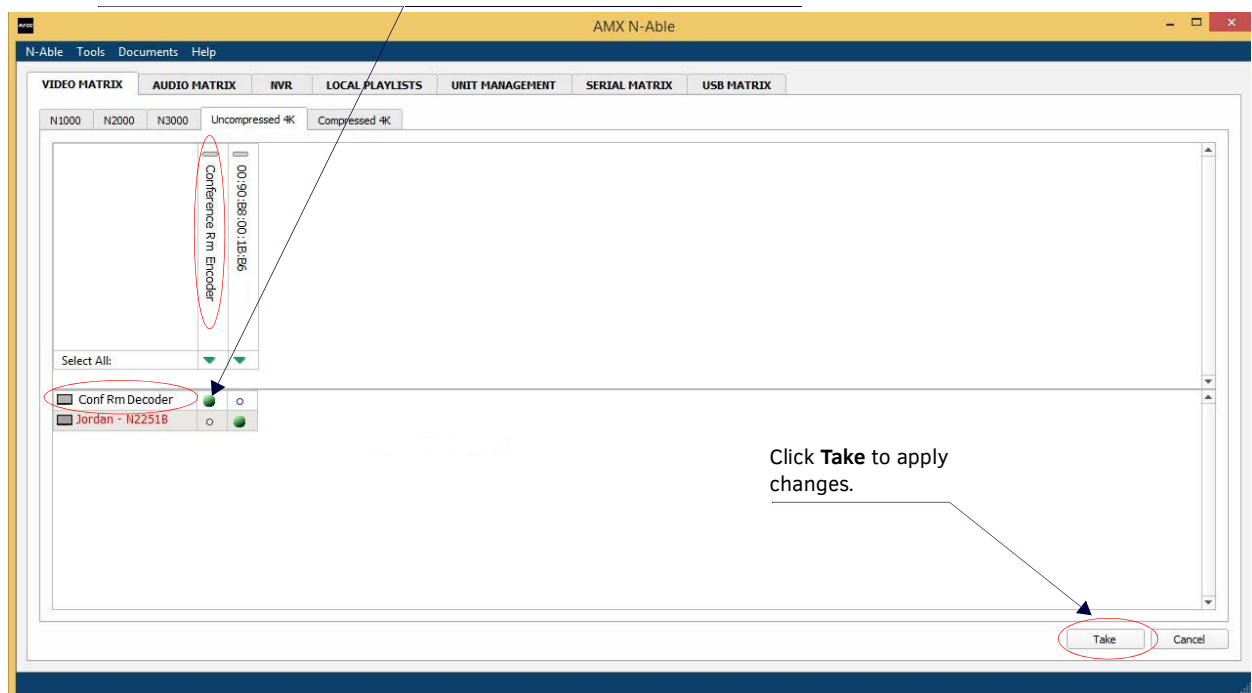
AMX N-Able

N-Able Tools Documents Help

VIDEO MATRIX | AUDIO MATRIX | NVR | LOCAL PLAYLISTS | UNIT MANAGEMENT | SERIAL MATRIX | USB MATRIX

N1000 | N2000 | N3000 | Uncompressed 4K | Compressed 4K

Conference Rm Encoder

00:90:B8:00:1B:B6

Select All:

Conf Rm Decoder

Jordan - N2251B

Click **Take** to apply changes.

Take

Cancel